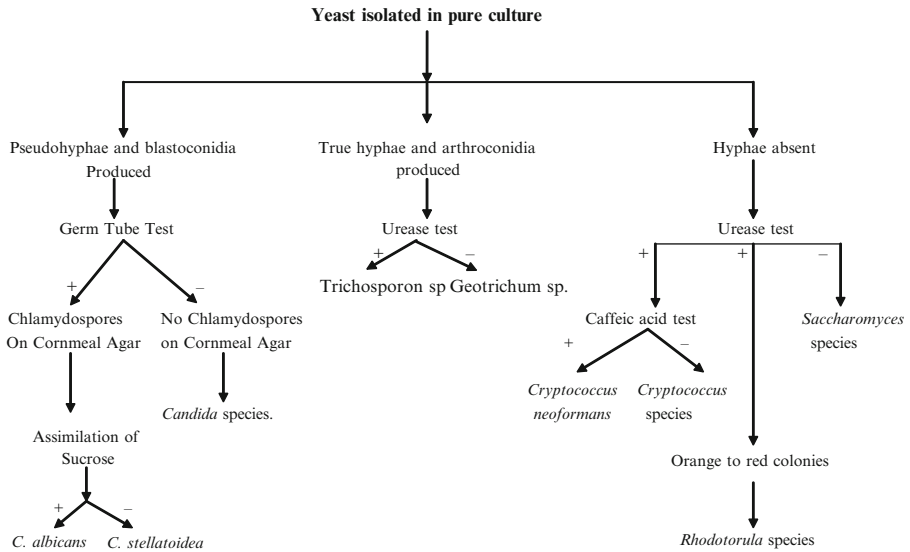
**Yeast isolated in pure culture**

Pseudohyphae and blastoconidia Produced

Germ Tube Test

+

Chlamydospores On Cornmeal Agar

Assimilation of Sucrose

+

*C. albicans*

–

*C. stellatoidea*

–

No Chlamydospores on Cornmeal Agar

*Candida* species.

True hyphae and arthroconidia produced

Urease test

+

Trichosporon sp

–

Geotrichum sp.

Hyphae absent

Urease test

+

Caffeic acid test

+

*Cryptococcus neoformans*

–

*Cryptococcus* species

+

Orange to red colonies

*Rhodotorula* species

–

*Saccharomyces* species